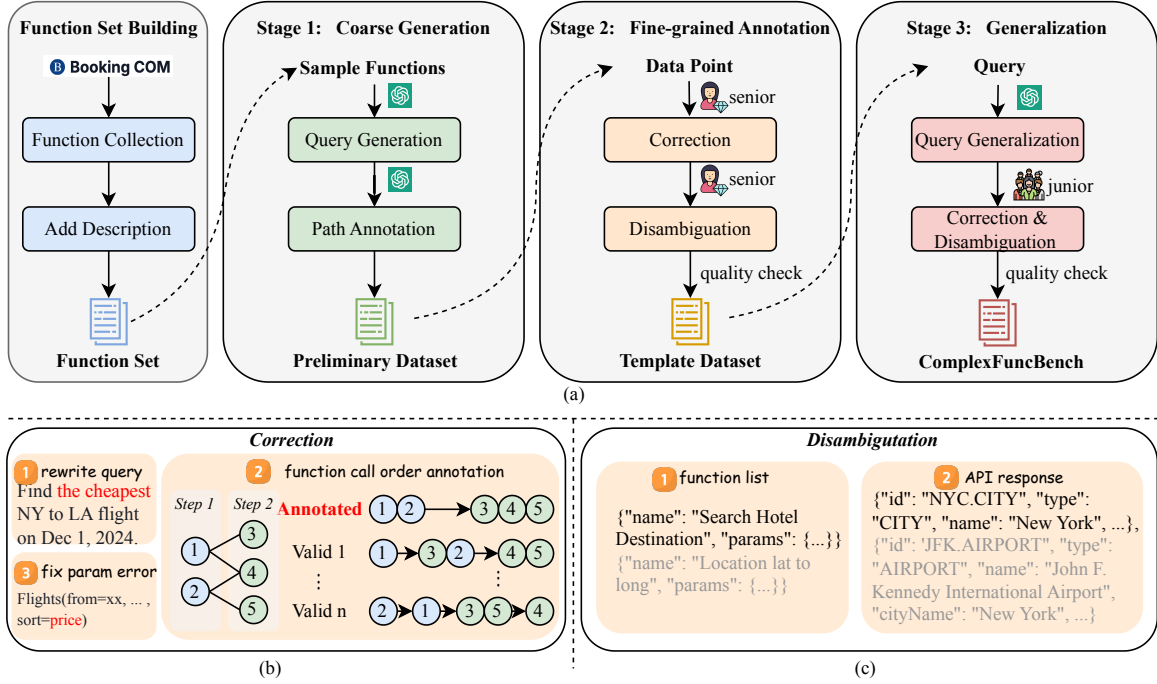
Function Set Building

Booking COM

Function Collection

Add Description

Function Set

Stage 1: Coarse Generation

Sample Functions

Query Generation

Path Annotation

Preliminary Dataset

Stage 2: Fine-grained Annotation

Data Point

senior

Correction

senior

Disambiguation

quality check

Template Dataset

Stage 3: Generalization

Query

Query Generalization

junior

Correction & Disambiguation

quality check

ComplexFuncBench

(a)

Correction

1 rewrite query
Find the cheapest NY to LA flight on Dec 1, 2024.

3 fix param error
Flights(from=xx, ... , sort=price)

2 function call order annotation

Step 1

Step 2

1 2 3 4 5

Annotated 1 2 3 4 5

Valid 1 1 3 2 4 5

⋮ ⋮

Valid n 2 1 3 5 4

(b)

Disambigutation

1 function list
{"name": "Search Hotel Destination", "params": {...}}
{"name": "Location lat to long", "params": {...}}

2 API response
{"id": "NYC.CITY", "type": "CITY", "name": "New York", ...},
{"id": 'JFK.AIRPORT", "type": "AIRPORT", "name": "John F. Kennedy International Airport", "cityName": "New York", ...}

(c)